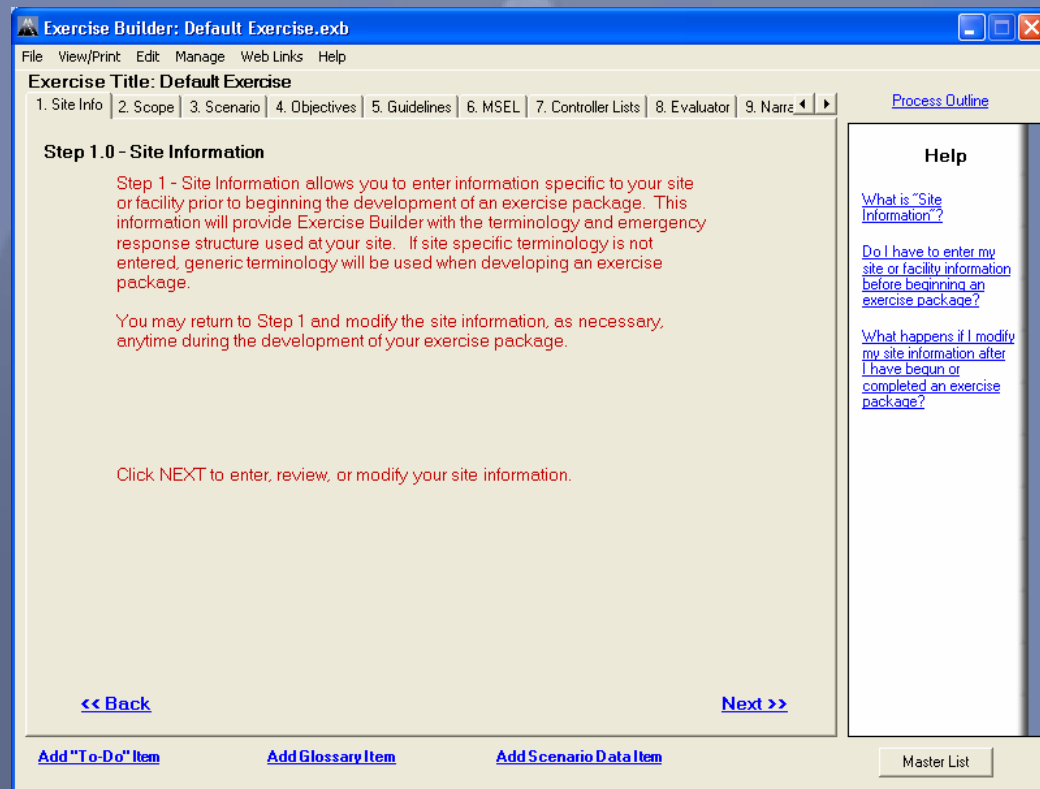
Exercise Builder: Default Exercise.exb

File View/Print Edit Manage Web Links Help

Exercise Title: Default Exercise

1. Site Info | 2. Scope | 3. Scenario | 4. Objectives | 5. Guidelines | 6. MSEL | 7. Controller Lists | 8. Evaluator | 9. Narra

Process Outline

Step 1.0 - Site Information

Step 1 - Site Information allows you to enter information specific to your site or facility prior to beginning the development of an exercise package. This information will provide Exercise Builder with the terminology and emergency response structure used at your site. If site specific terminology is not entered, generic terminology will be used when developing an exercise package.

You may return to Step 1 and modify the site information, as necessary, anytime during the development of your exercise package.

Click NEXT to enter, review, or modify your site information.

<< Back

Next >>

Help

What is "Site Information"?

Do I have to enter my site or facility information before beginning an exercise package?

What happens if I modify my site information after I have begun or completed an exercise package?

Add "To-Do" Item

Add Glossary Item

Add Scenario Data Item

Master List